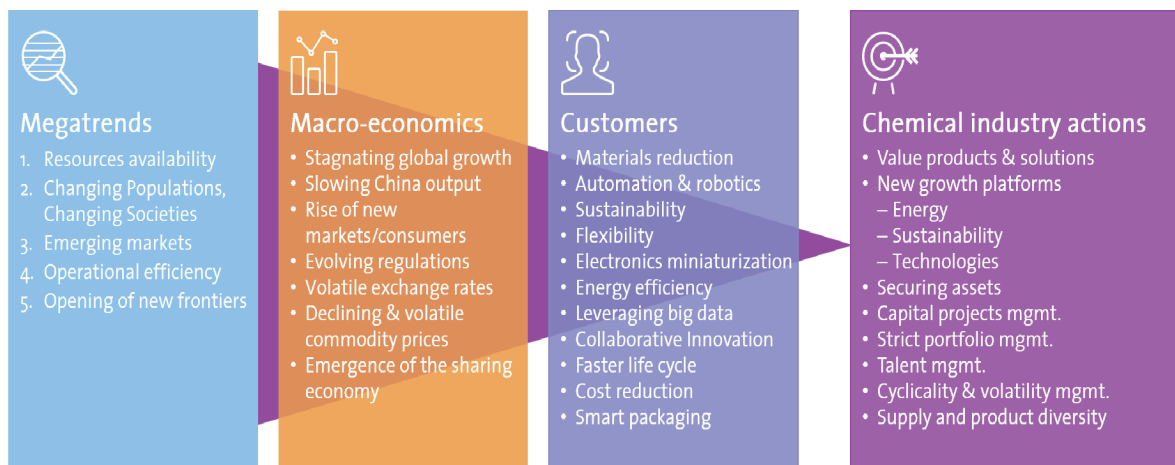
Megatrends

1. Resources availability
2. Changing Populations, Changing Societies
3. Emerging markets
4. Operational efficiency
5. Opening of new frontiers

Macro-economics

• Stagnating global growth
• Slowing China output
• Rise of new markets/consumers
• Evolving regulations
• Volatile exchange rates
• Declining & volatile commodity prices
• Emergence of the sharing economy

Customers

• Materials reduction
• Automation & robotics
• Sustainability
• Flexibility
• Electronics miniaturization
• Energy efficiency
• Leveraging big data
• Collaborative Innovation
• Faster life cycle
• Cost reduction
• Smart packaging

Chemical industry actions

• Value products & solutions
• New growth platforms
– Energy
– Sustainability
– Technologies
• Securing assets
• Capital projects mgmt.
• Strict portfolio mgmt.
• Talent mgmt.
• Cyclicality & volatility mgmt.
• Supply and product diversity